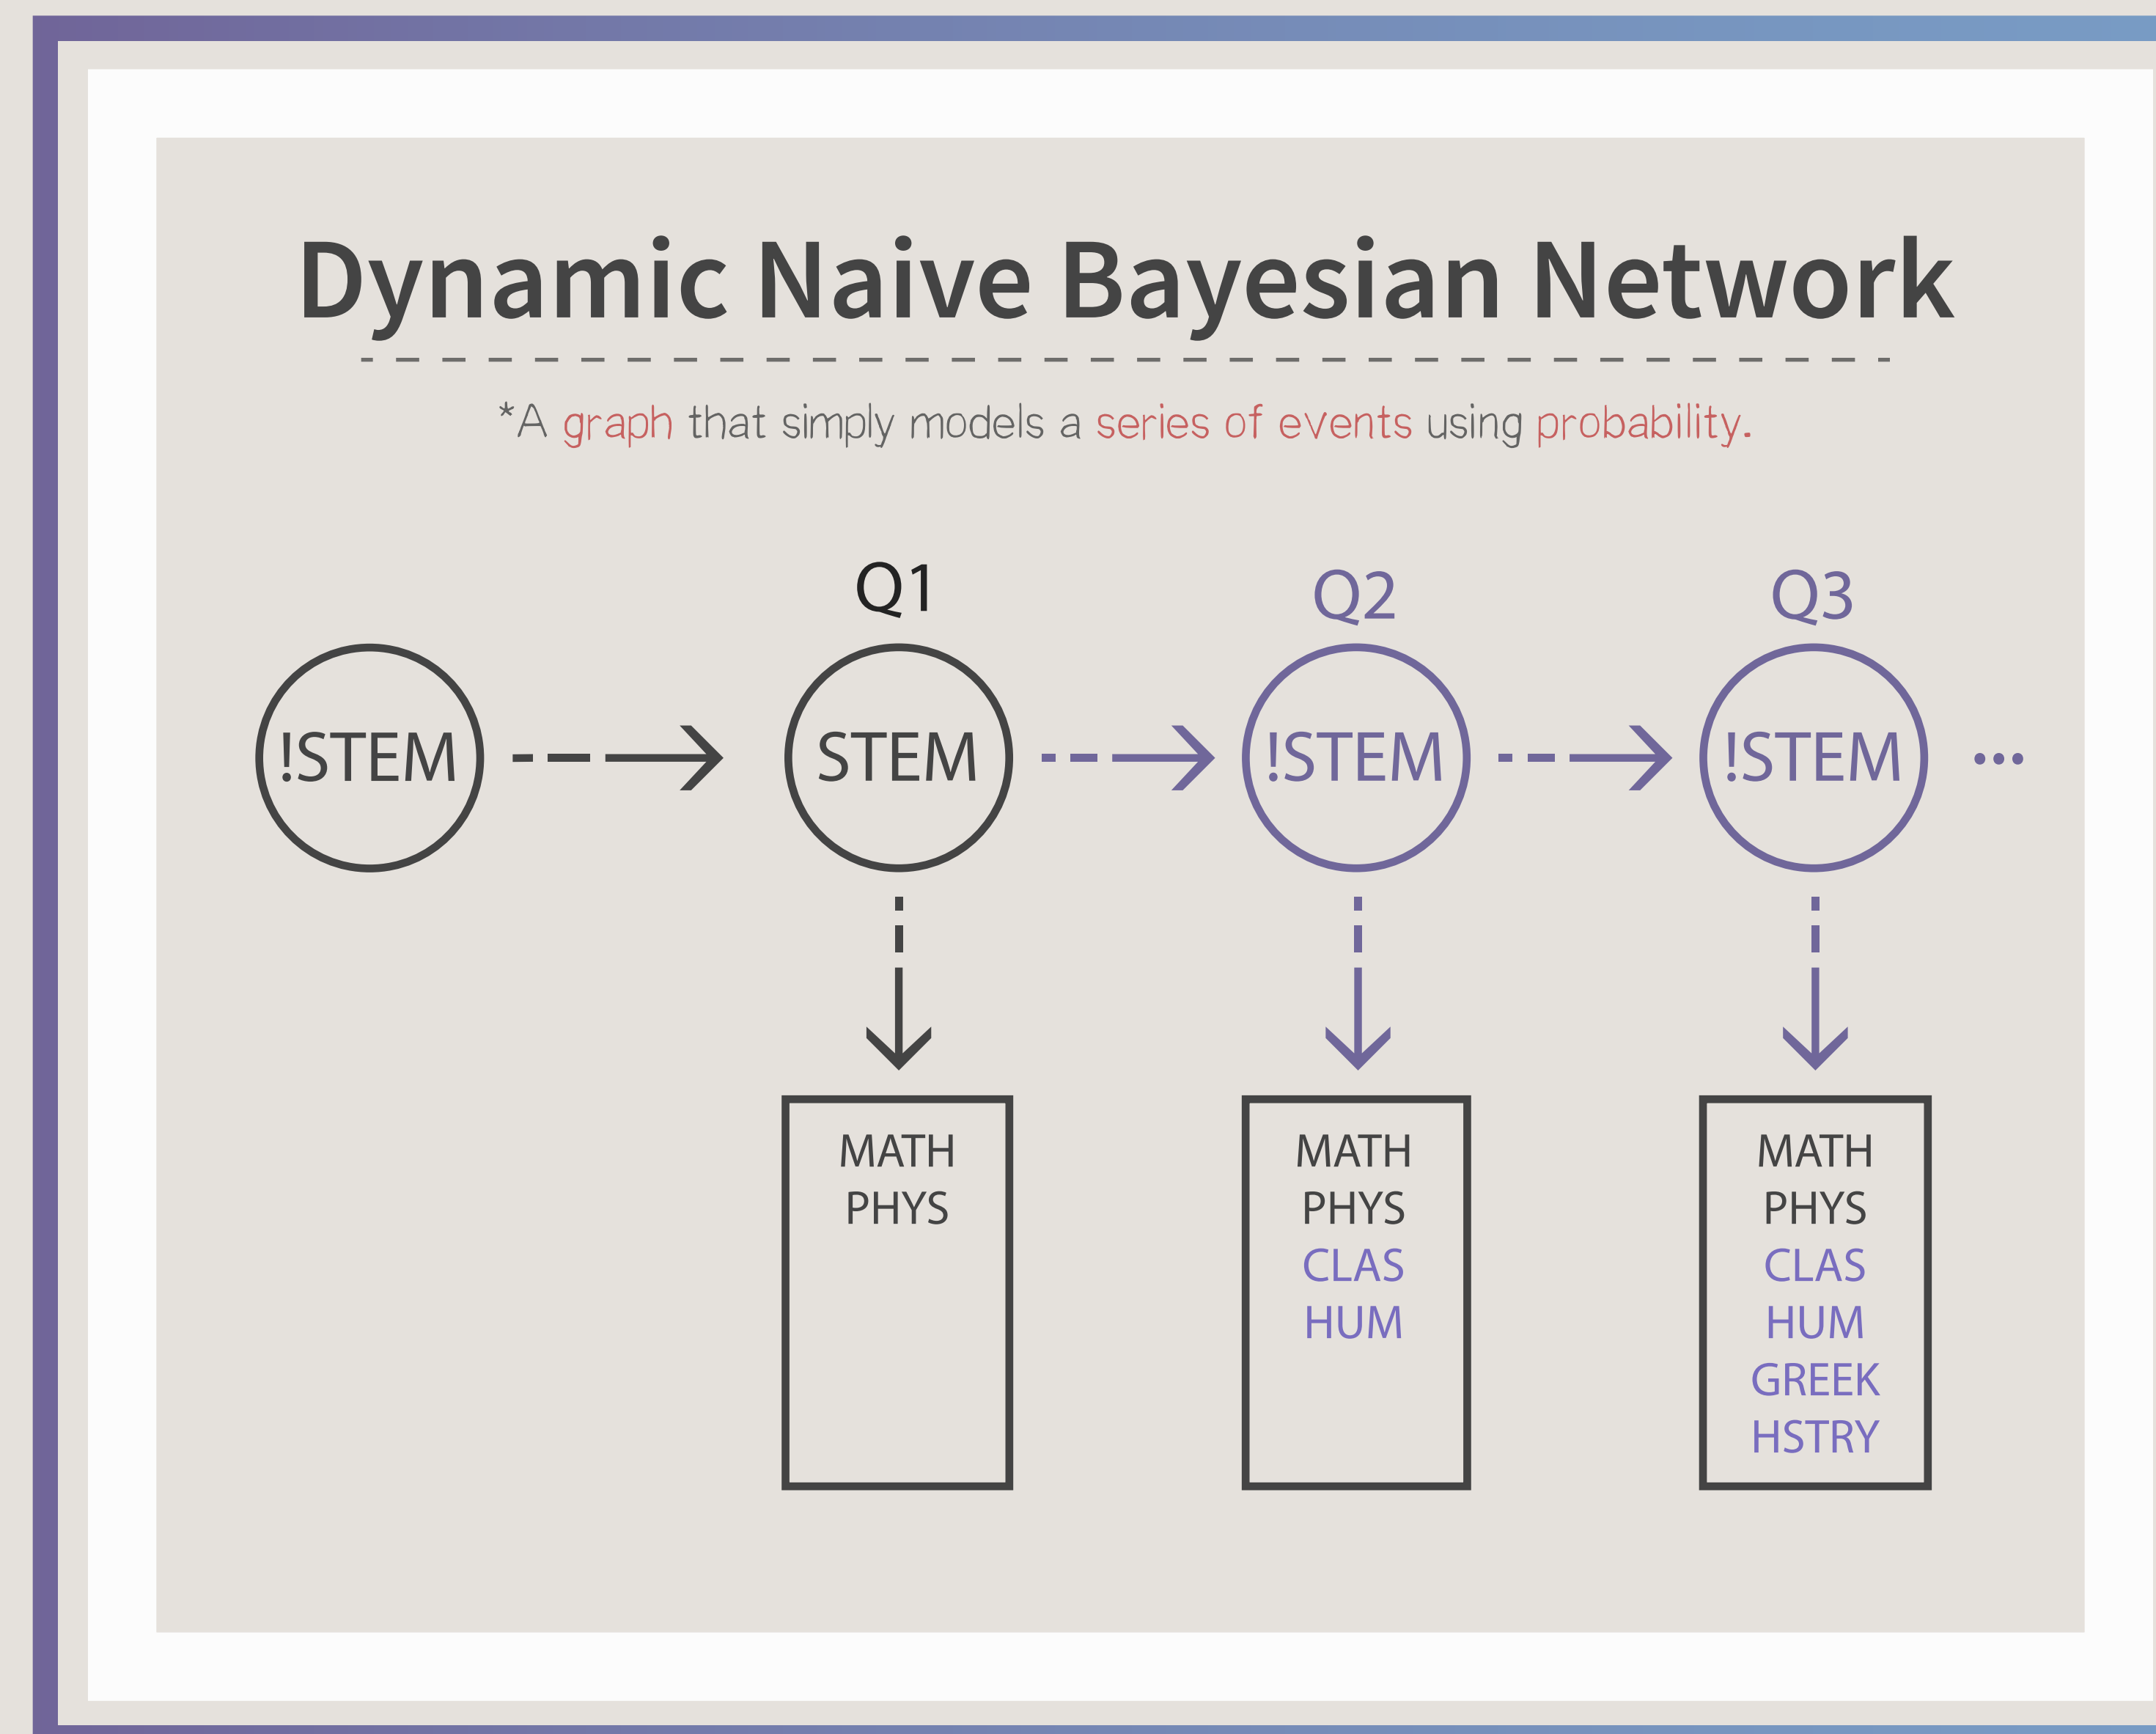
Dynamic Naive Bayesian Network

*A graph that simply models a series of events using probability.

Q1

Q2

Q3

!STEM

STEM

!STEM

!STEM

...

MATH
PHYS

MATH
PHYS
CLAS
HUM

MATH
PHYS
CLAS
HUM
GREEK
HSTRY